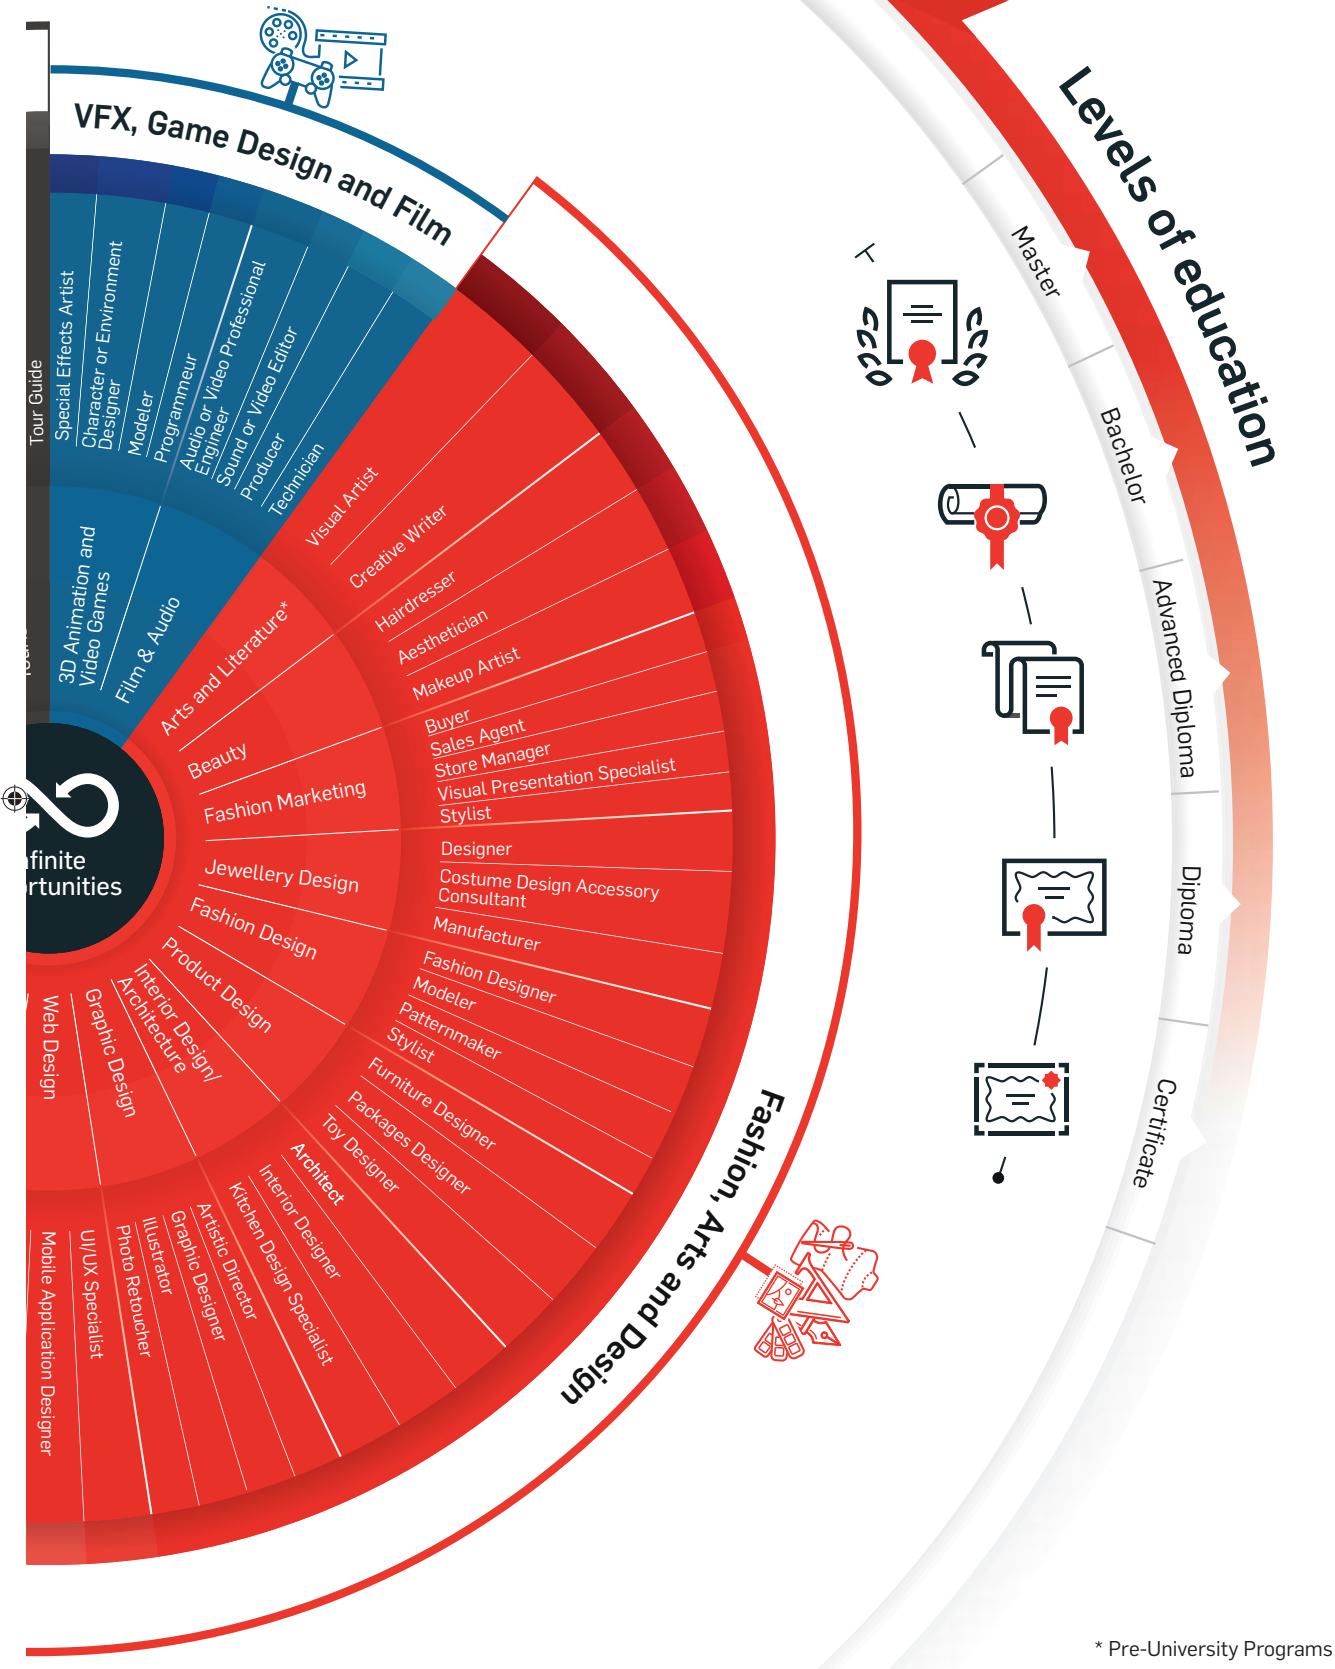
VFX, Game Design and Film

Levels of education

Master

Bachelor

Advanced Diploma

Diploma

Certificate

Tour Guide

Special Effects Artist
Character or Environment Designer
Modeler
Programmeur
Audio or Video Professional Engineer
Sound or Video Editor
Producer
Technician

3D Animation and Video Games
Film & Audio

Visual Artist
Creative Writer
Hairdresser
Aesthetician
Makeup Artist
Buyer
Sales Agent
Store Manager
Visual Presentation Specialist
Stylist
Designer
Costume Design Accessory Consultant
Manufacturer
Fashion Designer
Modeler
Patternmaker
Stylist
Furniture Designer
Packages Designer
Toy Designer
Architect
Interior Designer
Kitchen Design Specialist
Artistic Director
Graphic Designer
Illustrator
Photo Retoucher
UI/UX Specialist
Mobile Application Designer

Arts and Literature*
Beauty
Fashion Marketing
Jewellery Design
Fashion Design
Product Design
Interior Design/ Architecture
Graphic Design
Web Design

finite
rtunities

Fashion, Arts and Design

* Pre-University Programs